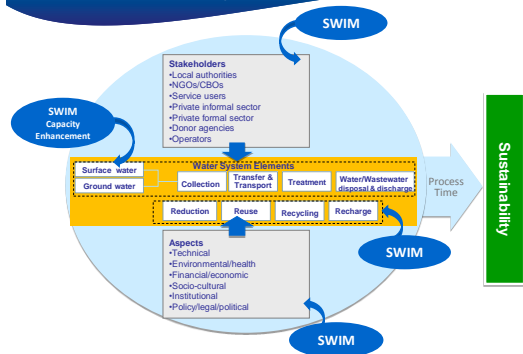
SWIM

Stakeholders
•Local authorities
•NGOs/CBOs
•Service users
•Private informal sector
•Private formal sector
•Donor agencies
•Operators

SWIM
Capacity
Enhancement

Water System Elements

Surface water

Ground water

Collection

Transfer & Transport

Treatment

Water/Wastewater disposal & discharge

Process Time

Sustainability

Reduction

Reuse

Recycling

Recharge

SWIM

Aspects
•Technical
•Environmental/health
•Financial/economic
•Socio-cultural
•Institutional
•Policy/legal/political

SWIM